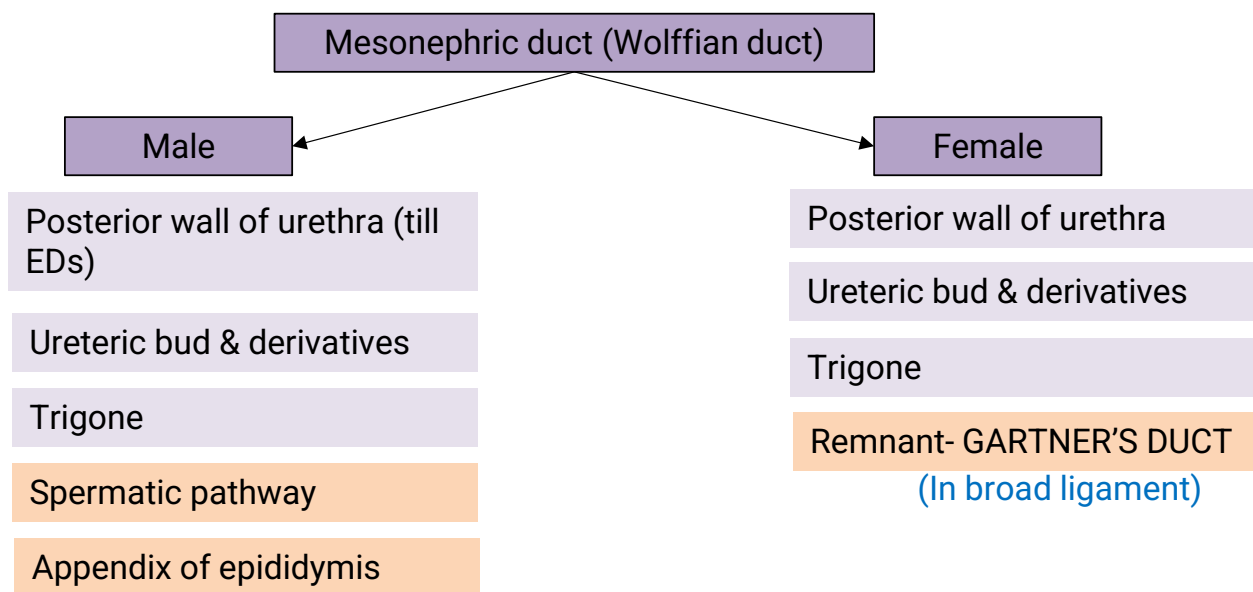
Mesonephric duct (Wolffian duct)

Male

Posterior wall of urethra (till EDs)

Ureteric bud & derivatives

Trigone

Spermatic pathway

Appendix of epididymis

Female

Posterior wall of urethra

Ureteric bud & derivatives

Trigone

Remnant- GARTNER'S DUCT

(In broad ligament)